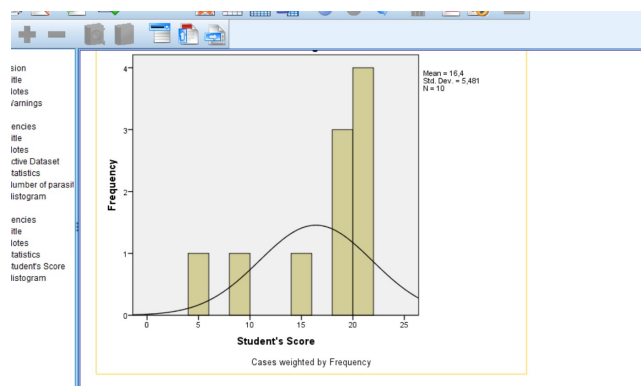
sion
itle
lotes
Varnings

encies
itle
lotes
ctive Dataset
tatistics
lumber of parasit
listogram

encies
itle
lotes
tatistics
tudent's Score
listogram

Mean = 16,4
Std. Dev. = 5,481
N = 10

Frequency

4
3
2
1
0

0 5 10 15 20 25

Student's Score

Cases weighted by Frequency